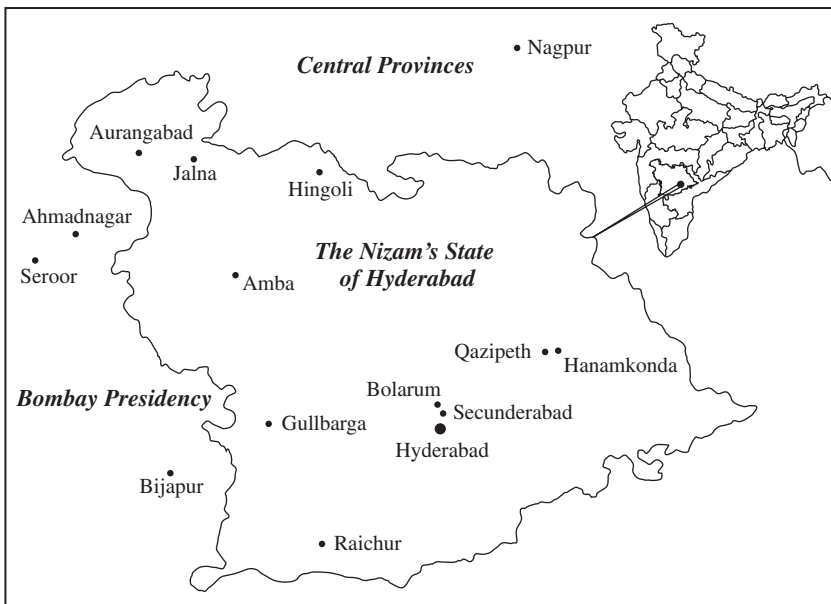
Central Provinces

Nagpur

Aurangabad

Jalna

Hingoli

Ahmadnagar

Seroor

The Nizam's State of Hyderabad

Amba

Qazipeth

Hanamkonda

Bombay Presidency

Bolarum

Secunderabad

Gullbarga

Hyderabad

Bijapur

Raichur